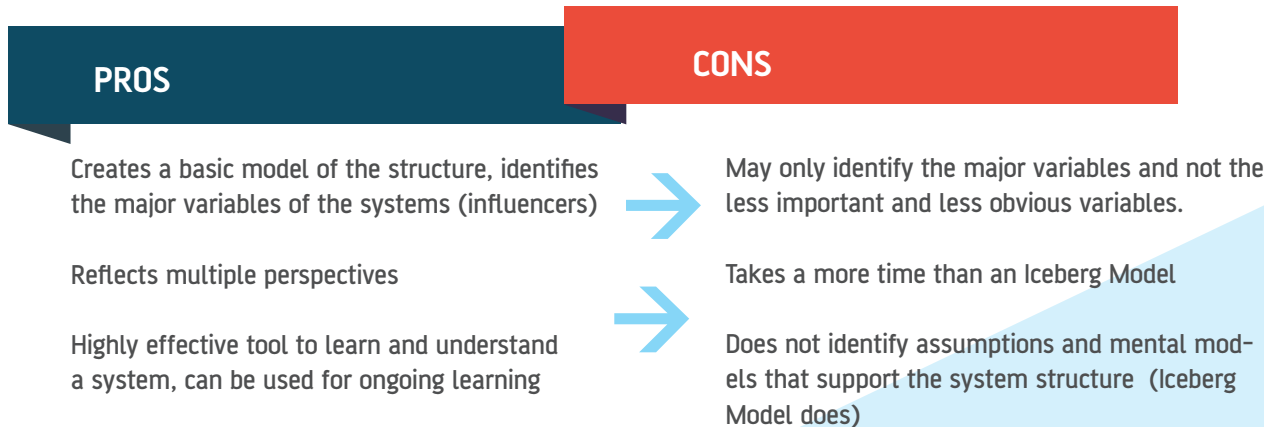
PROS

CONS

Creates a basic model of the structure, identifies the major variables of the systems (influencers)

Reflects multiple perspectives

Highly effective tool to learn and understand a system, can be used for ongoing learning

May only identify the major variables and not the less important and less obvious variables.

Takes a more time than an Iceberg Model

Does not identify assumptions and mental models that support the system structure (Iceberg Model does)